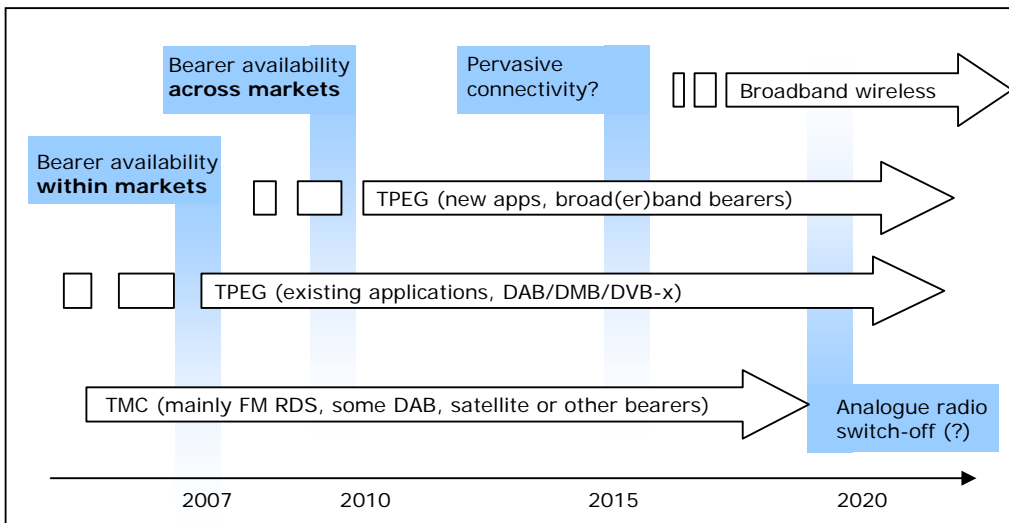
Bearer availability **across markets**

Pervasive connectivity?

Broadband wireless

Bearer availability **within markets**

TPEG (new apps, broad(er)band bearers)

TPEG (existing applications, DAB/DMB/DVB-x)

TMC (mainly FM RDS, some DAB, satellite or other bearers)

Analogue radio switch-off (?)

2007

2010

2015

2020